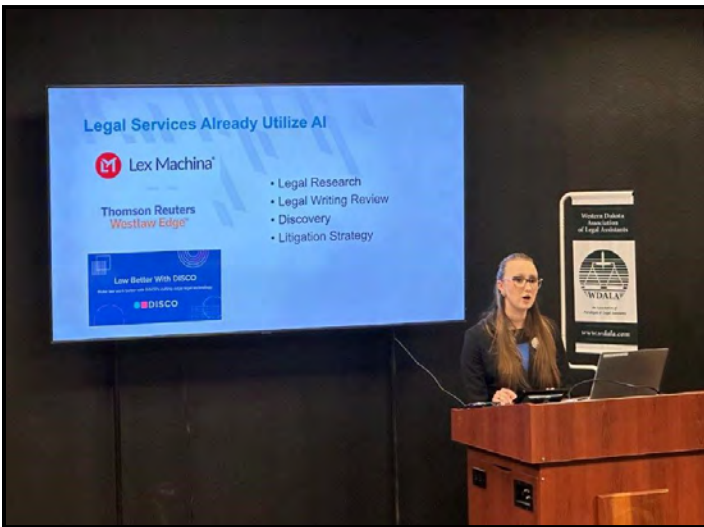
Legal Services Already Utilize AI

Lex Machina

Thomson Reuters
Westlaw Edge

Law Better With DISCO

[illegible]

DISCO

• Legal Research
• Legal Writing Review
• Discovery
• Litigation Strategy

Western Dakota Association of Legal Assistants

WDALA

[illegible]

www.wdala.com